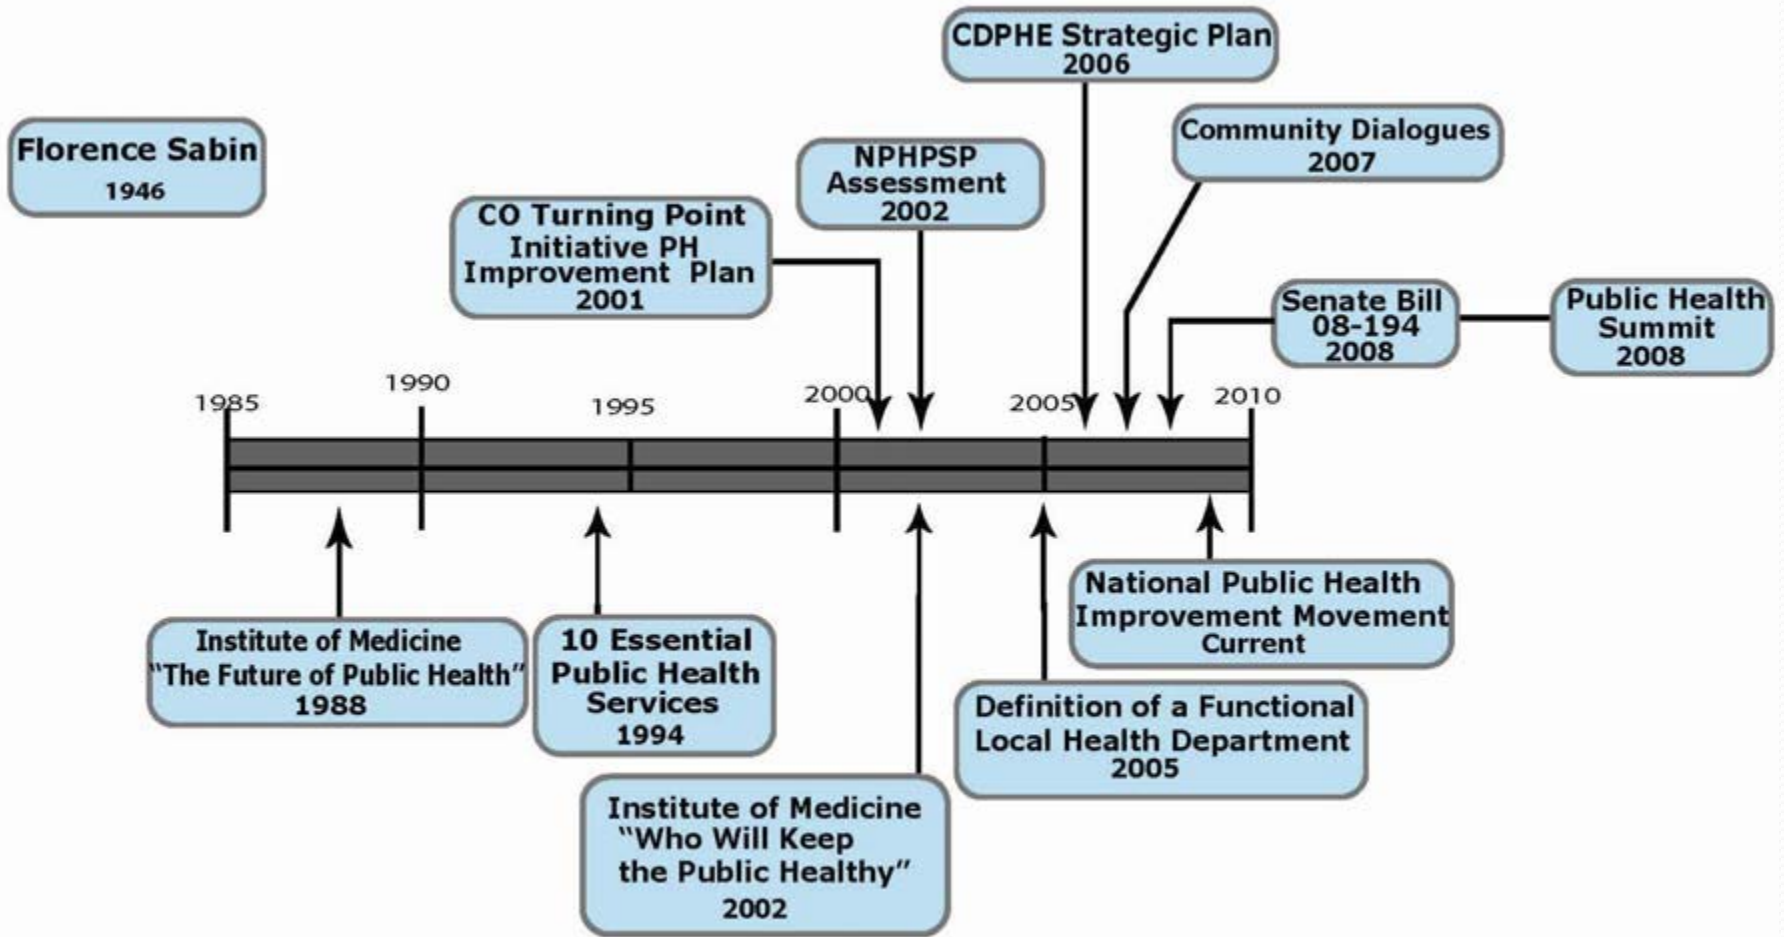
CDPHE Strategic Plan
2006

Florence Sabin
1946

NPHPSP
Assessment
2002

Community Dialogues
2007

CO Turning Point
Initiative PH
Improvement Plan
2001

Senate Bill
08-194
2008

Public Health
Summit
2008

1985

1990

1995

2000

2005

2010

Institute of Medicine
"The Future of Public Health"
1988

10 Essential
Public Health
Services
1994

Institute of Medicine
"Who Will Keep
the Public Healthy"
2002

Definition of a Functional
Local Health Department
2005

National Public Health
Improvement Movement
Current